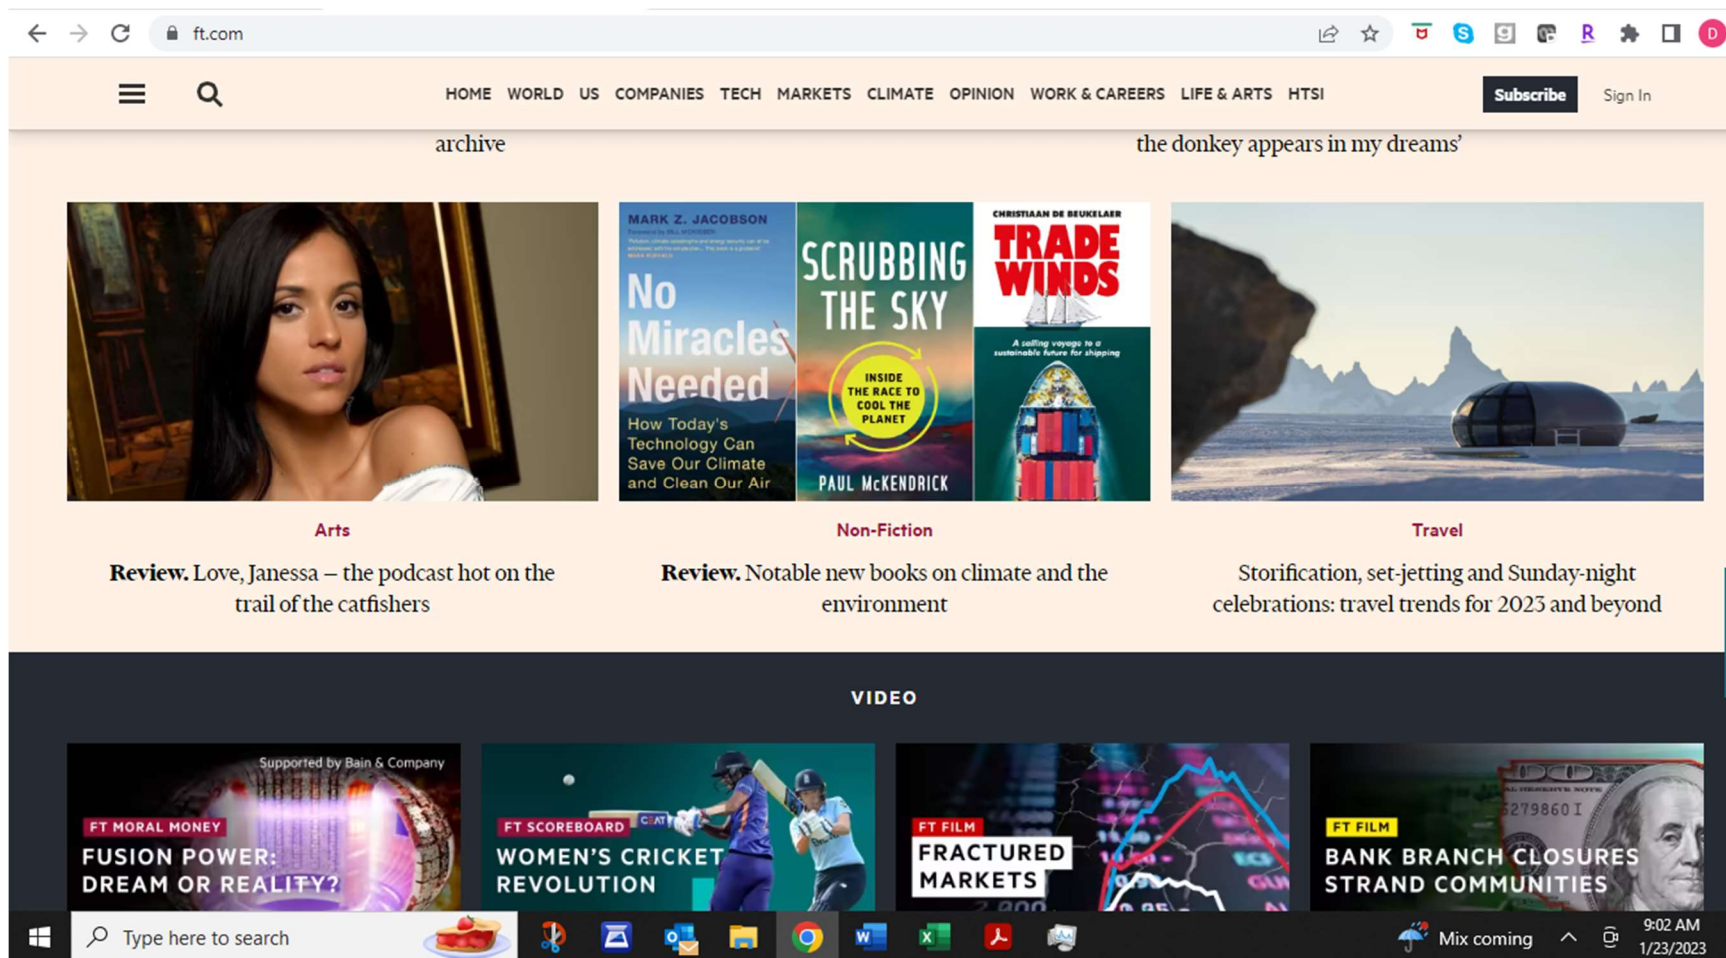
ft.com

HOME WORLD US COMPANIES TECH MARKETS CLIMATE OPINION WORK & CAREERS LIFE & ARTS HTSI

Subscribe

Sign In

archive

the donkey appears in my dreams'

MARK Z. JACOBSON

No Miracles Needed

How Today's Technology Can Save Our Climate and Clean Our Air

SCRUBBING THE SKY

INSIDE THE RACE TO COOL THE PLANET

PAUL McKENDRICK

CHRISTIAAN DE BEUKELAER

TRADE WINDS

A sailing voyage to a sustainable future for shipping

Arts

Review. Love, Janessa – the podcast hot on the trail of the catfishers

Non-Fiction

Review. Notable new books on climate and the environment

Travel

Storification, set-jetting and Sunday-night celebrations: travel trends for 2023 and beyond

VIDEO

Supported by Bain & Company

FT MORAL MONEY

FUSION POWER: DREAM OR REALITY?

FT SCOREBOARD

WOMEN'S CRICKET REVOLUTION

FT FILM

FRACTURED MARKETS

FT FILM

BANK BRANCH CLOSURES STRAND COMMUNITIES

Type here to search

Mix coming

9:02 AM
1/23/2023